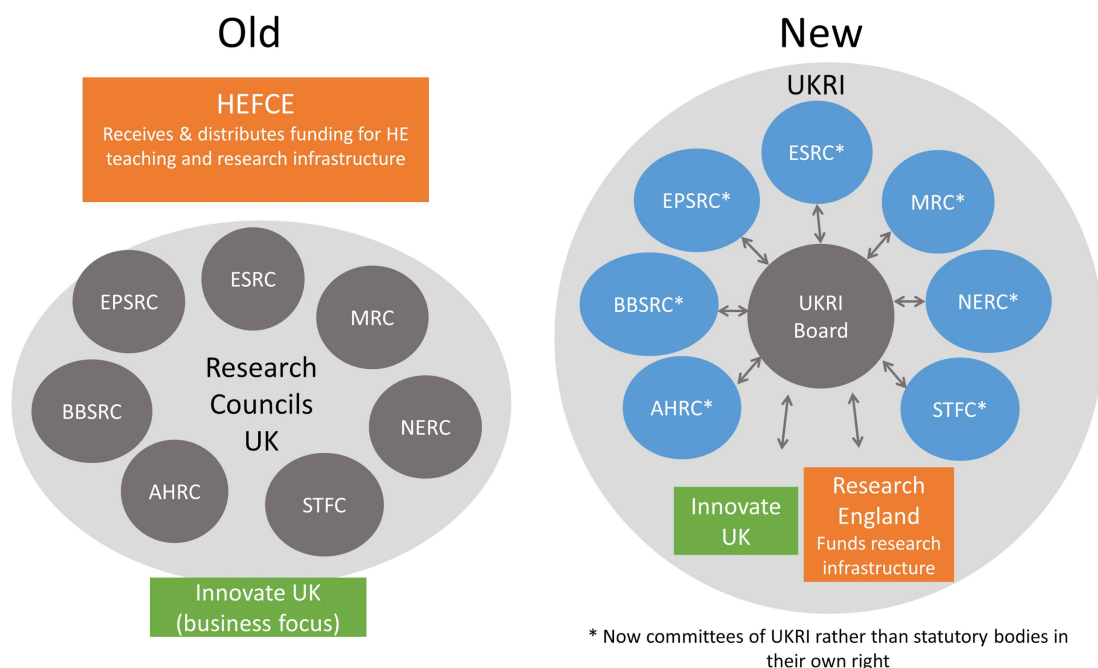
Old

HEFCE
Receives & distributes funding for HE teaching and research infrastructure

ESRC
EPSRC
MRC
Research Councils UK
BBSRC
NERC
AHRC
STFC

Innovate UK (business focus)

New

UKRI

ESRC*
EPSRC*
MRC*
BBSRC*
UKRI Board
NERC*
AHRC*
STFC*

Innovate UK

Research England
Funds research infrastructure

* Now committees of UKRI rather than statutory bodies in their own right